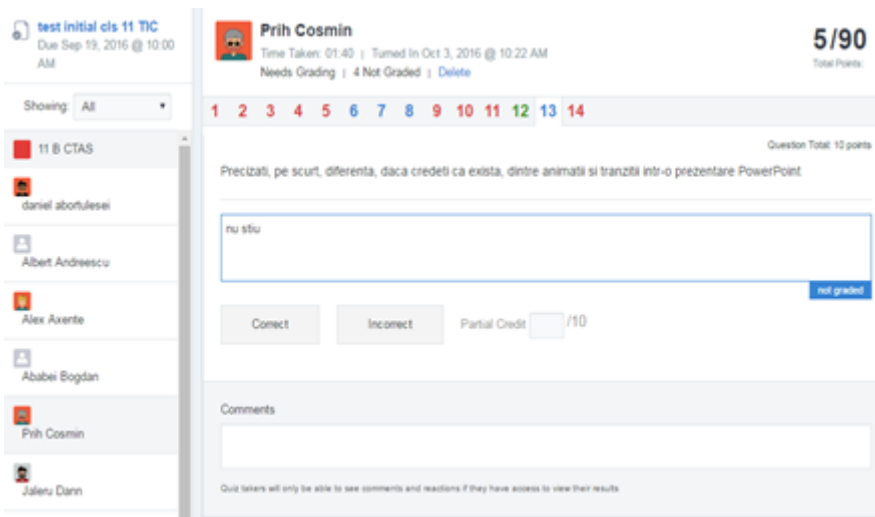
test initial cls 11 TIC
Due Sep 19, 2016 @ 10:00 AM

Showing: All

11 B CTAS

daniel abortulesei

Albert Andreescu

Alex Axente

Ababei Bogdan

Prih Cosmin

Jaleru Dann

Prih Cosmin
Time Taken: 01:40 | Turned In Oct 3, 2016 @ 10:22 AM
Needs Grading | 4 Not Graded | Delete

5/90
Total Points

1 2 3 4 5 6 7 8 9 10 11 12 13 14

Question Total: 10 points

Precizati, pe scurt, diferenta, daca credeti ca exista, dintre animatii si tranzitii intr-o prezentare PowerPoint

nu stiu

not graded

Correct Incorrect Partial Credit /10

Comments

Quiz takers will only be able to see comments and reactions if they have access to view their results